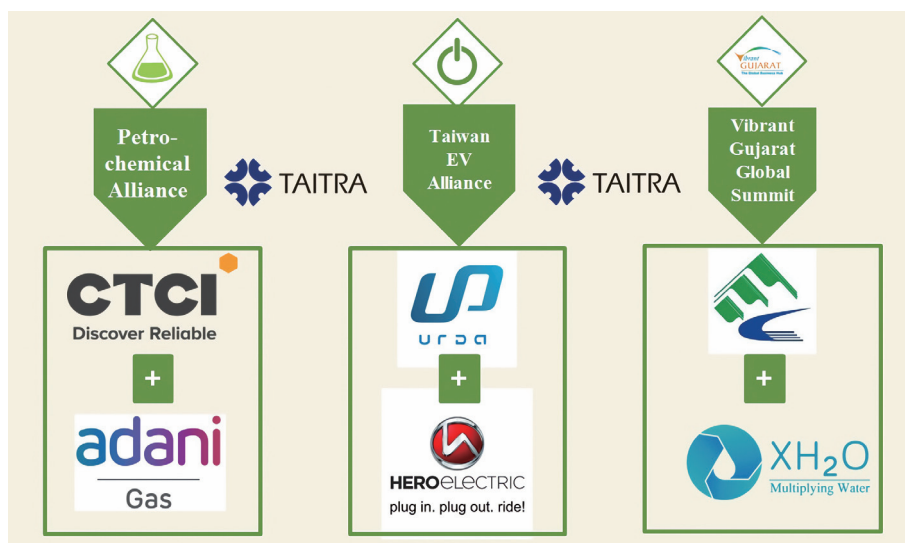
Petrochemical Alliance

TAITRA

CTCI
Discover Reliable

+

adani
Gas

Taiwan EV Alliance

TAITRA

urda

+

HEROeLeCTRIC
plug in. plug out. ride!

Vibrant GUJARAT
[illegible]

Vibrant Gujarat Global Summit

+

$XH_2O$
Multiplying Water